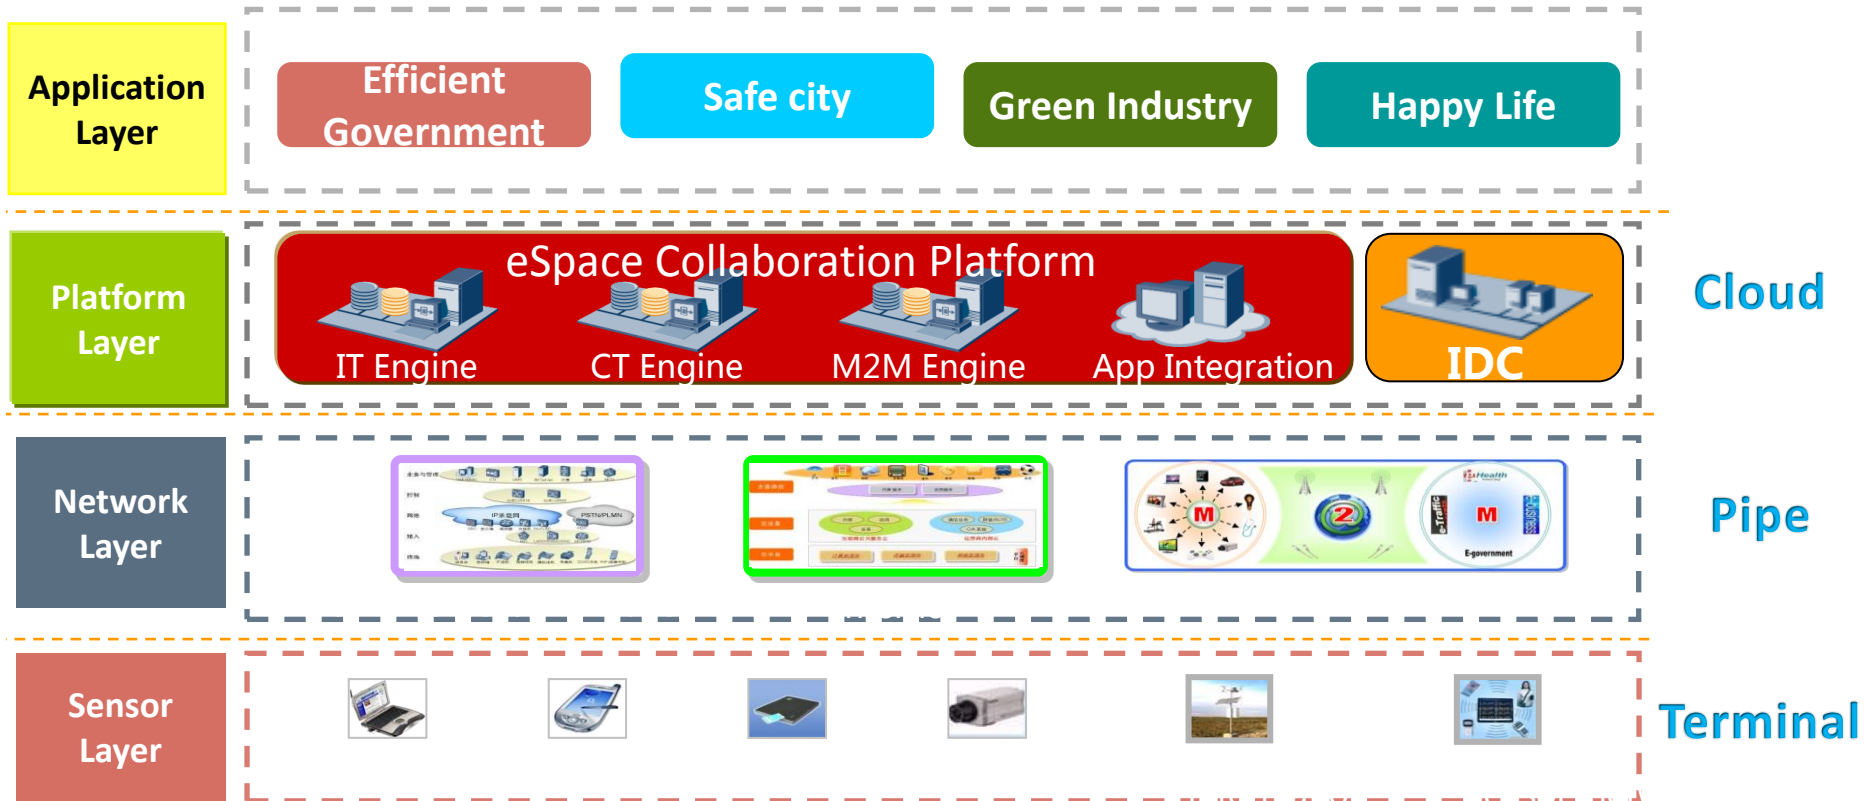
Application Layer

Efficient Government

Safe city

Green Industry

Happy Life

Platform Layer

eSpace Collaboration Platform

IT Engine

CT Engine

M2M Engine

App Integration

IDC

Cloud

Network Layer

Pipe

Sensor Layer

Terminal